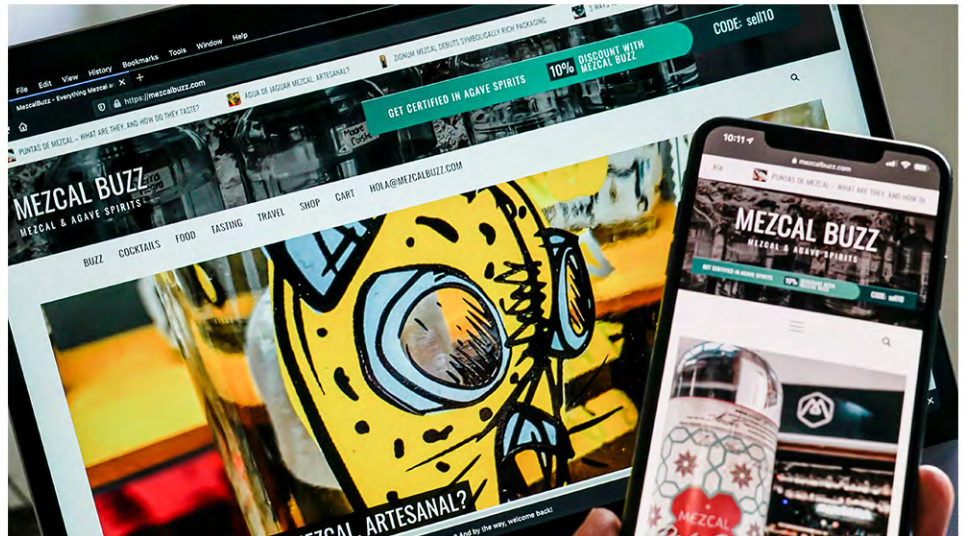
File Edit View History Bookmarks Tools Window Help

MezcalBuzz - Everything Mezcal & +

https://mezcalbuzz.com

AGUA DE JAGUAR MEZCAL: ARTESANAL?

ZIGNUM MEZCAL DEBUTS SYMBOLICALLY RICH PACKAGING

PUNTAS DE MEZCAL - WHAT ARE THEY, AND HOW DO THEY TASTE?

GET CERTIFIED IN AGAVE SPIRITS

10% DISCOUNT WITH MEZCAL BUZZ

CODE: sell10

MEZCAL BUZZ
MEZCAL & AGAVE SPIRITS

BUZZ COCKTAILS FOOD TASTING TRAVEL SHOP CART HOLA@MEZCALBUZZ.COM

MEZCAL ARTESANAL?

And by the way, welcome back!

10:11

mezcalbuzz.com

PUNTAS DE MEZCAL - WHAT ARE THEY, AND HOW D

MEZCAL BUZZ
MEZCAL & AGAVE SPIRITS

GET CERTIFIED IN AGAVE SPIRITS

10% DISCOUNT WITH MEZCAL BUZZ

CODE: sell10

MEZCAL